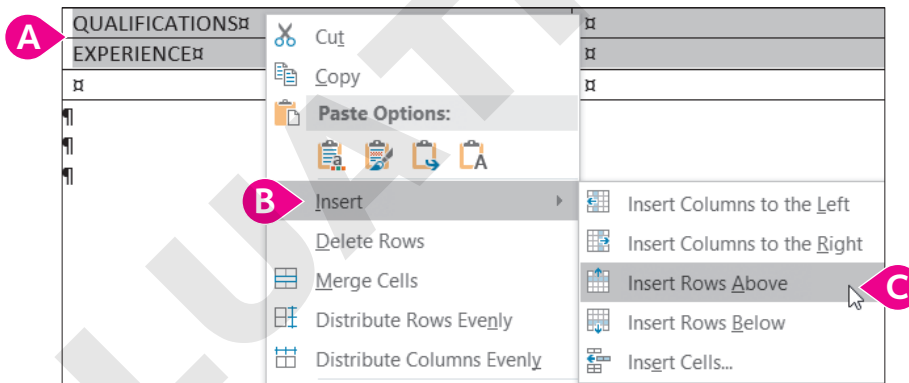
A

QUALIFICATIONS¤ | ¤

EXPERIENCE¤ | ¤

¤ | ¤

¶

¶

¶

Cut

Copy

Paste Options:

B

Insert

Delete Rows

Merge Cells

Distribute Rows Evenly

Distribute Columns Evenly

Insert Columns to the Left

Insert Columns to the Right

Insert Rows Above

Insert Rows Below

Insert Cells...

C